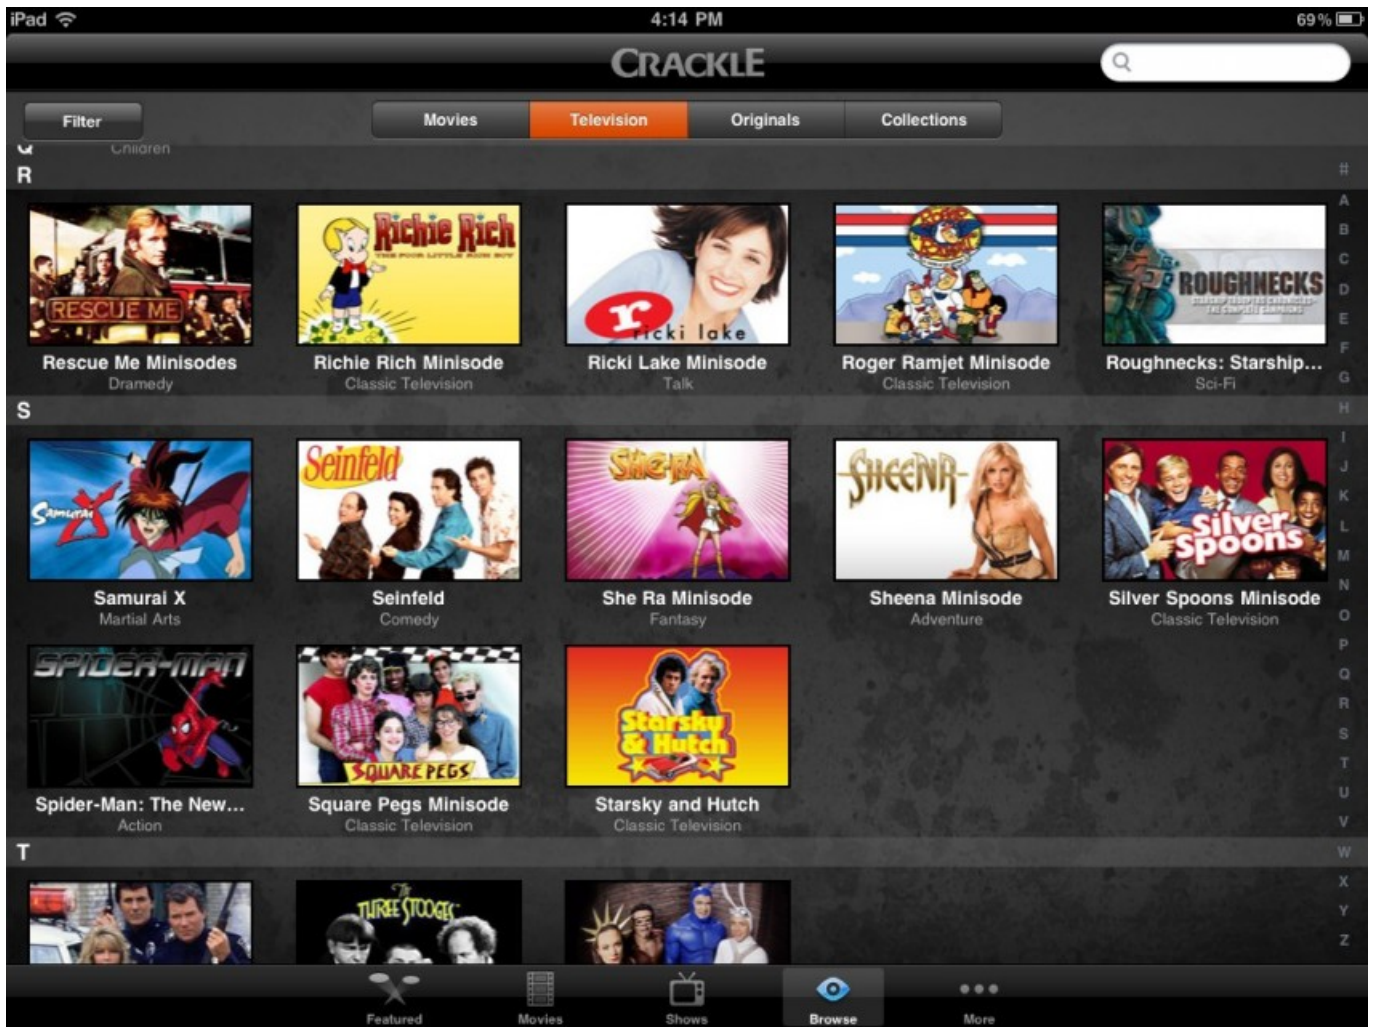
iPad
4:14 PM
69%

CRACKLE

Filter

Movies
Television
Originals
Collections

Children

R

RESCUE ME
Rescue Me Minisodes
Dramedy

Richie Rich
THE POOR LITTLE RICH BOY
Richie Rich Minisode
Classic Television

ricki lake
Ricki Lake Minisode
Talk

Roger Ramjet Minisode
Classic Television

ROUGHNECKS
Roughnecks: Starship...
Sci-Fi

S

Samurai X
Samurai X
Martial Arts

Seinfeld
Seinfeld
Comedy

She-Ra
She Ra Minisode
Fantasy

SHEENA
Sheena Minisode
Adventure

Silver Spoons
Silver Spoons Minisode
Classic Television

SPIDER-MAN
Spider-Man: The New...
Action

SQUARE PEGS
Square Pegs Minisode
Classic Television

Starsky & Hutch
Starsky and Hutch
Classic Television

T

THREE STOOGES

#
A
B
C
D
E
F
G
H
I
J
K
L
M
N
O
P
Q
R
S
T
U
V
W
X
Y
Z

Featured
Movies
Shows
Browse
More